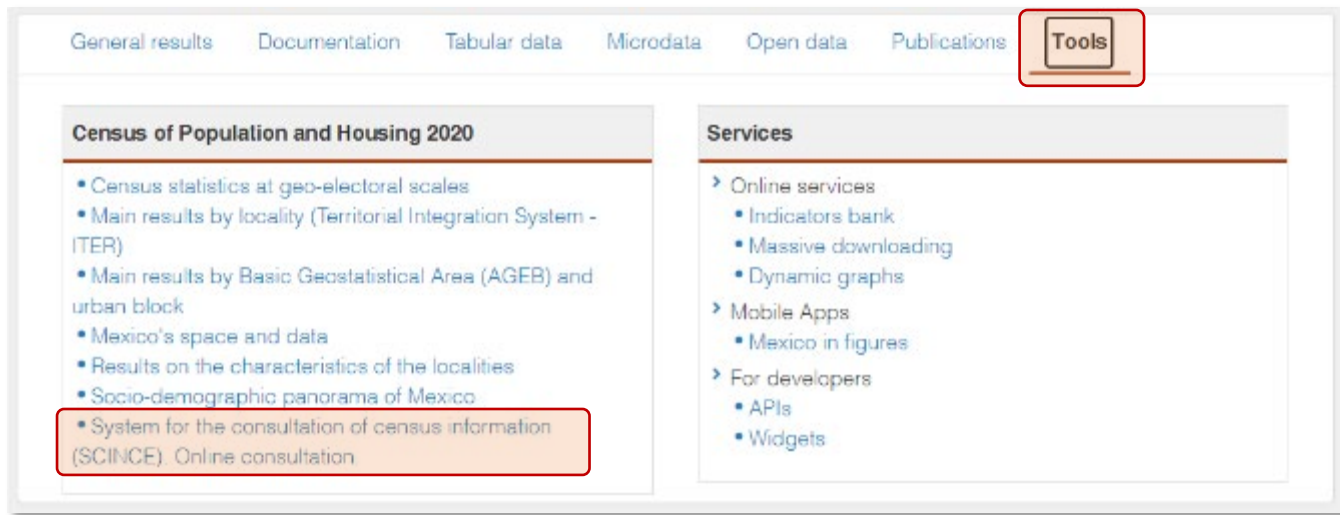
General results Documentation Tabular data Microdata Open data Publications Tools

Census of Population and Housing 2020

• Census statistics at geo-electoral scales
• Main results by locality (Territorial Integration System - ITER)
• Main results by Basic Geostatistical Area (AGEB) and urban block
• Mexico's space and data
• Results on the characteristics of the localities
• Socio-demographic panorama of Mexico
• System for the consultation of census information (SCINCE). Online consultation

Services

› Online services
• Indicators bank
• Massive downloading
• Dynamic graphs
› Mobile Apps
• Mexico in figures
› For developers
• APIs
• Widgets